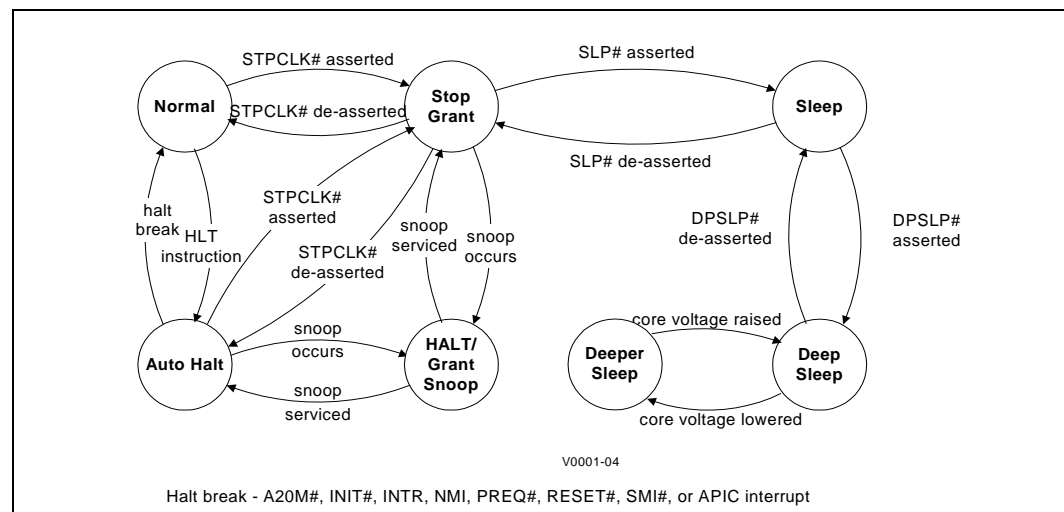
STPCLK# asserted

Normal

STPCLK# de-asserted

Stop Grant

SLP# asserted

Sleep

SLP# de-asserted

halt break

HLT instruction

STPCLK# asserted

STPCLK# de-asserted

snoop serviced

snoop occurs

DPSLP# de-asserted

DPSLP# asserted

Auto Halt

snoop occurs

snoop serviced

HALT/ Grant Snoop

core voltage raised

Deeper Sleep

Deep Sleep

core voltage lowered

V0001-04

Halt break - A20M#, INIT#, INTR, NMI, PREQ#, RESET#, SMI#, or APIC interrupt